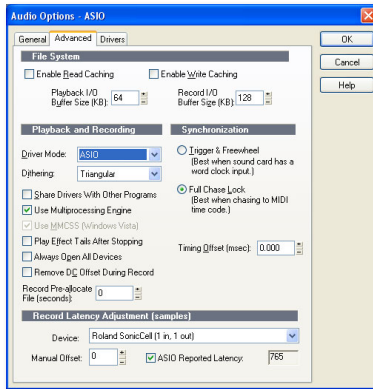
Audio Options - ASIO

General | Advanced | Drivers

OK
Cancel
Help

File System
Enable Read Caching
Enable Write Caching
Playback I/O Buffer Size (KB): 64
Record I/O Buffer Size (KB): 128

Playback and Recording
Driver Mode: ASIO
Dithering: Triangular
Share Drivers With Other Programs
Use Multiprocessing Engine
Use MMCSS (Windows Vista)
Play Effect Tails After Stopping
Always Open All Devices
Remove DC Offset During Record
Record Pre-allocate File (seconds): 0

Synchronization
Trigger & Freewheel (Best when sound card has a word clock input.)
Full Chase Lock (Best when chasing to MIDI time code.)
Timing Offset (msec): 0.000

Record Latency Adjustment (samples)
Device: Roland SonicCell (1 in, 1 out)
Manual Offset: 0
ASIO Reported Latency: 765